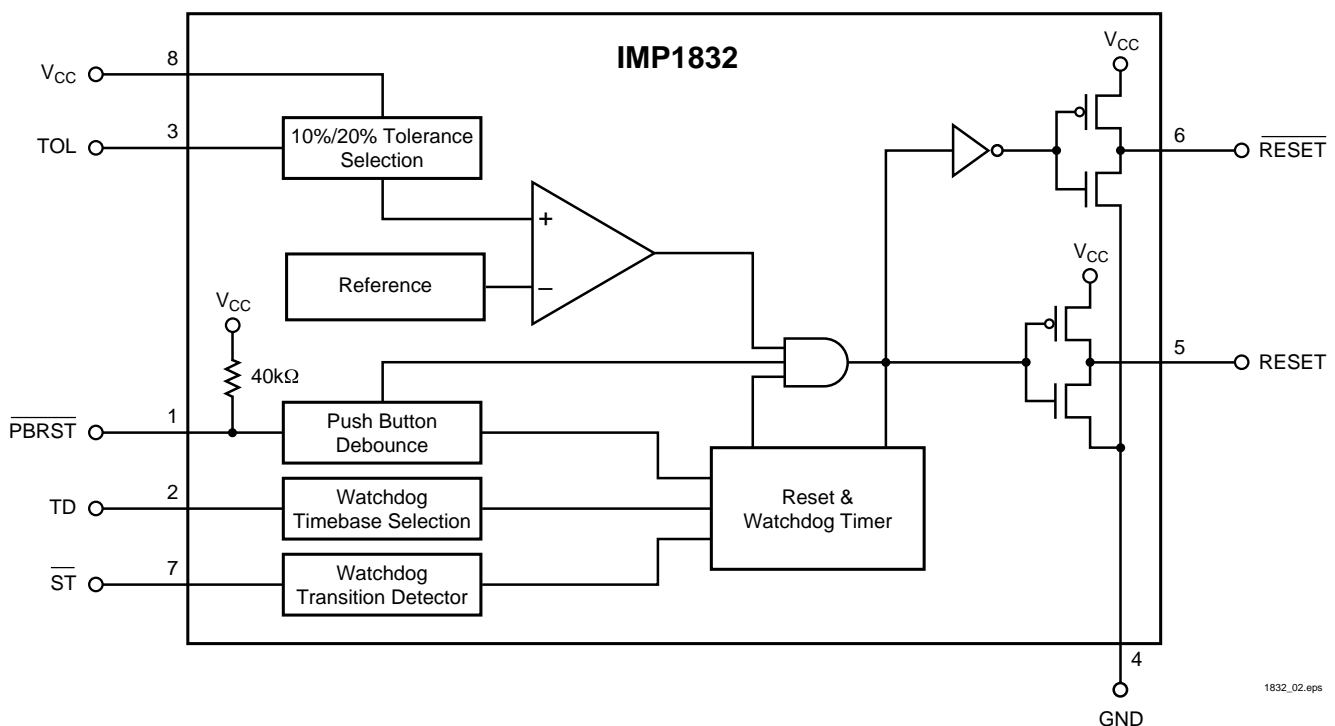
IMP1832

$V_{CC}$ 8

TOL 3

10%/20% Tolerance Selection

+

−

Reference

$V_{CC}$

40kΩ

$\overline{PBRST}$ 1

Push Button Debounce

TD 2

Watchdog Timebase Selection

$\overline{ST}$ 7

Watchdog Transition Detector

Reset & Watchdog Timer

$V_{CC}$

6 $\overline{RESET}$

$V_{CC}$

5 RESET

4

GND

1832_02.eps